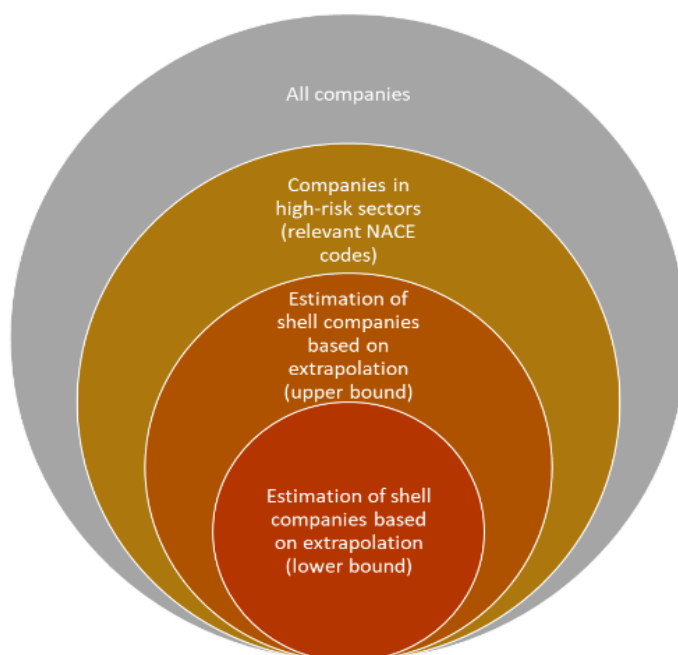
All companies

Companies in high-risk sectors (relevant NACE codes)

Estimation of shell companies based on extrapolation (upper bound)

Estimation of shell companies based on extrapolation (lower bound)